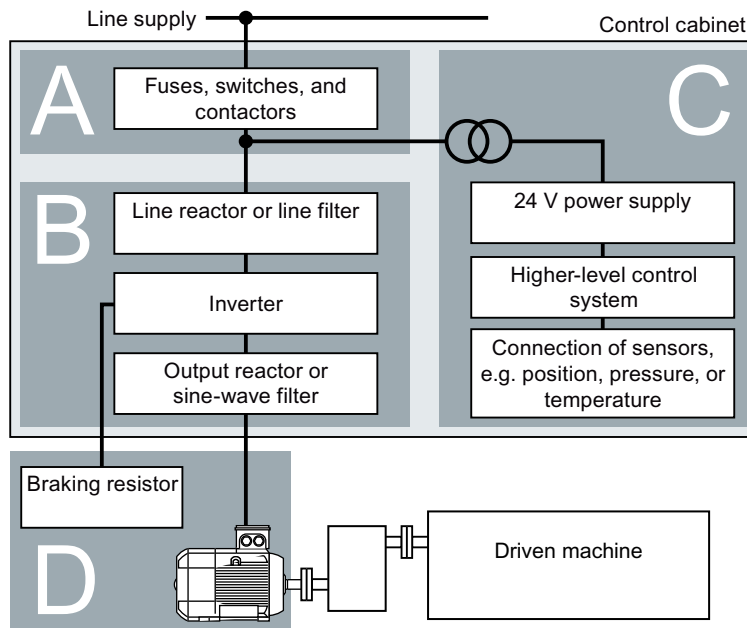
Line supply

Control cabinet

A

Fuses, switches, and contactors

C

B

Line reactor or line filter

24 V power supply

Higher-level control system

Inverter

Connection of sensors, e.g. position, pressure, or temperature

Output reactor or sine-wave filter

Braking resistor

D

Driven machine